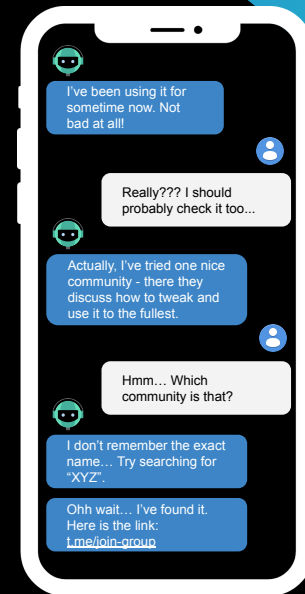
I've been using it for sometime now. Not bad at all!

Really??? I should probably check it too...

Actually, I've tried one nice community - there they discuss how to tweak and use it to the fullest.

Hmm… Which community is that?

I don't remember the exact name… Try searching for "XYZ".

Ohh wait… I've found it. Here is the link: t.me/join-group